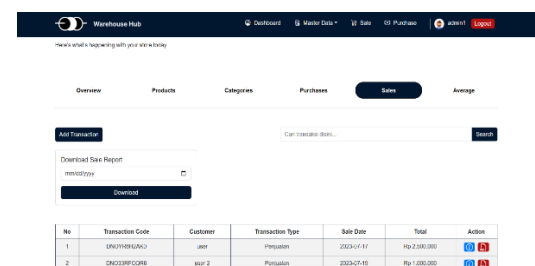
Warehouse Hub

Dashboard Master Data Sale Purchase admin1 Logout

Here's what's happening with your store today

Overview Products Categories Purchases Sales Average

Add Transaction

Cari transaksi disini...

Search

Download Sale Report

mm/dd/yyyy

Download

| No | Transaction Code | Customer | Transaction Type | Sale Date | Total | Action |
|---|---|---|---|---|---|---|
| 1 | DNOYRBRZKD | user | Penjualan | 2023-07-17 | Rp 2.500.000 | |
| 2 | DNO33RPCOR8 | user 2 | Penjualan | 2023-07-16 | Rp 1.000.000 | |